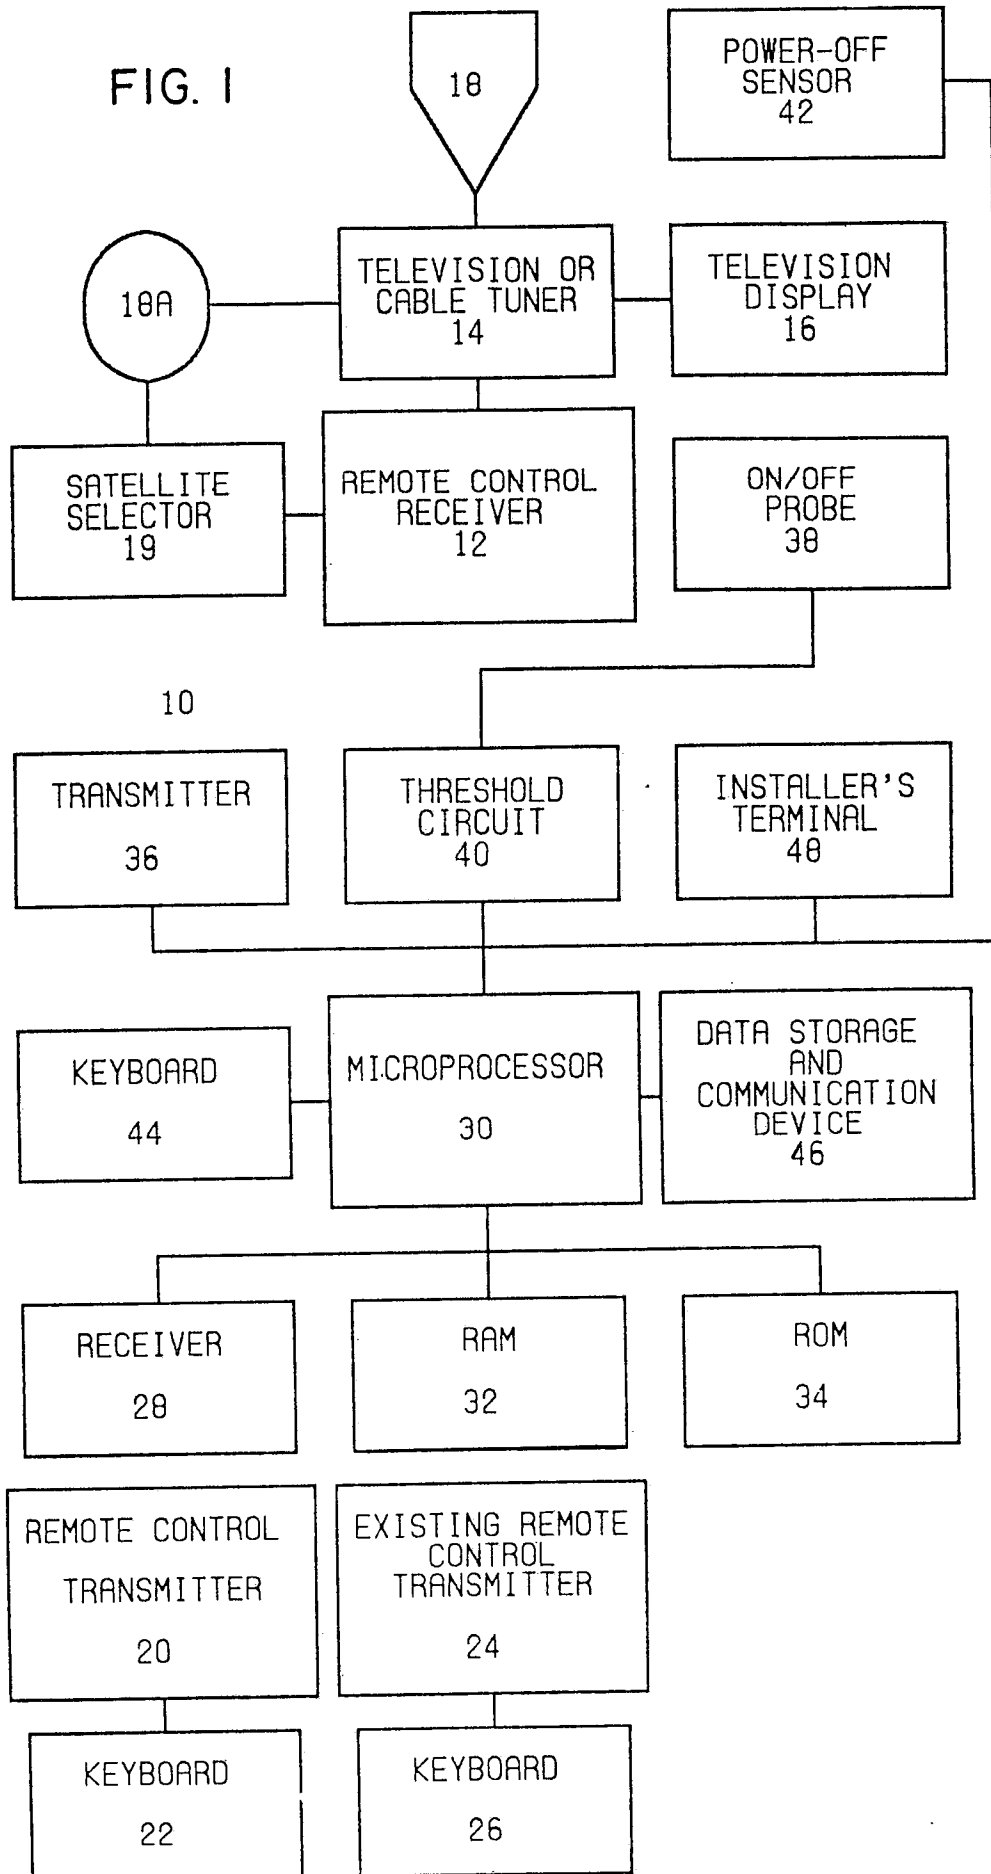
FIG. I

18

POWER-OFF SENSOR 42

18A

TELEVISION OR CABLE TUNER 14

TELEVISION DISPLAY 16

SATELLITE SELECTOR 19

REMOTE CONTROL RECEIVER 12

ON/OFF PROBE 38

10

TRANSMITTER 36

THRESHOLD CIRCUIT 40

INSTALLER'S TERMINAL 48

KEYBOARD 44

MICROPROCESSOR 30

DATA STORAGE AND COMMUNICATION DEVICE 46

RECEIVER 28

RAM 32

ROM 34

REMOTE CONTROL TRANSMITTER 20

EXISTING REMOTE CONTROL TRANSMITTER 24

KEYBOARD 22

KEYBOARD 26